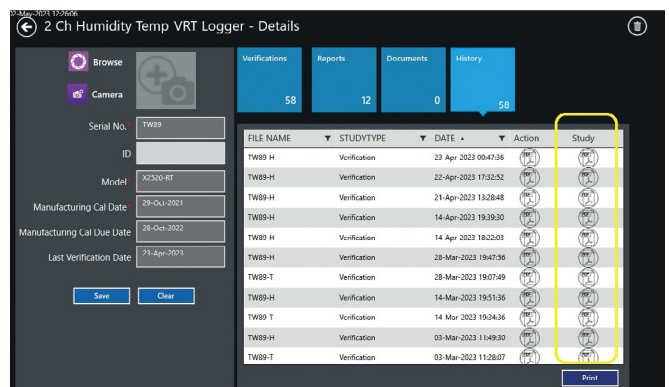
2-May-2023 12:26:06

2 Ch Humidity Temp VRT Logger - Details

Browse

Camera

Serial No.* TW89

ID

Model* X2520-RT

Manufacturing Cal Date* 29-Oct-2021

Manufacturing Cal Due Date 28-Oct-2022

Last Verification Date 23-Apr-2023

Save

Clear

Verifications 58

Reports 12

Documents 0

History 58

| FILE NAME | STUDYTYPE | DATE | Action | Study |
|---|---|---|---|---|
| TW89 H | Verification | 23 Apr 2023 00:47:36 | PDF | PDF |
| TW89-H | Verification | 22-Apr-2023 17:32:52 | PDF | PDF |
| TW89-H | Verification | 21-Apr-2023 13:28:48 | PDF | PDF |
| TW89-H | Verification | 14-Apr-2023 19:39:30 | PDF | PDF |
| TW89 H | Verification | 14 Apr 2023 18:22:03 | PDF | PDF |
| TW89-H | Verification | 28-Mar-2023 19:47:56 | PDF | PDF |
| TW89-T | Verification | 28-Mar-2023 19:07:49 | PDF | PDF |
| TW89-H | Verification | 14-Mar-2023 19:51:36 | PDF | PDF |
| TW89 T | Verification | 14 Mar 2023 19:34:36 | PDF | PDF |
| TW89-H | Verification | 03-Mar-2023 11:49:30 | PDF | PDF |
| TW89-T | Verification | 03-Mar-2023 11:28:07 | PDF | PDF |

Print